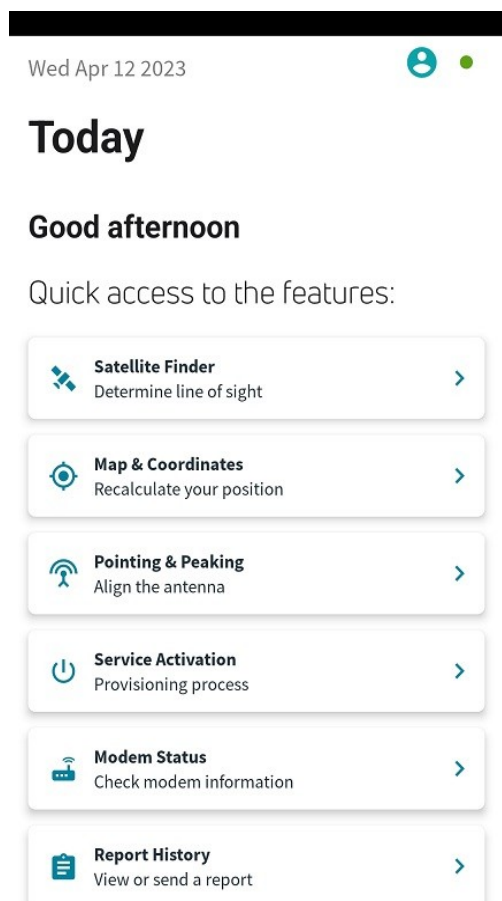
Wed Apr 12 2023

Today

Good afternoon

Quick access to the features:

Satellite Finder
Determine line of sight

Map & Coordinates
Recalculate your position

Pointing & Peaking
Align the antenna

Service Activation
Provisioning process

Modem Status
Check modem information

Report History
View or send a report